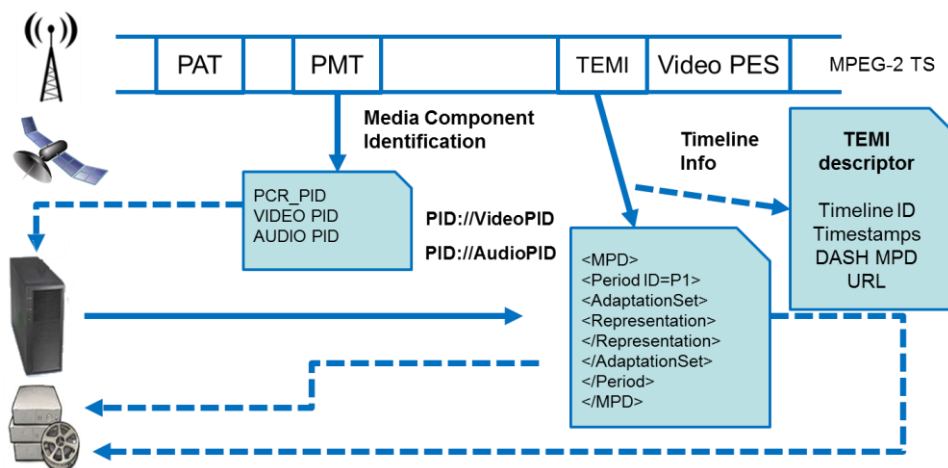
PAT

PMT

TEMI

Video PES

MPEG-2 TS

Media Component Identification

Timeline Info

TEMI descriptor

Timeline ID
Timestamps
DASH MPD
URL

PCR_PID
VIDEO PID
AUDIO PID

PID://VideoPID

PID://AudioPID

<MPD>
<Period ID=P1>
<AdaptationSet>
<Representation>
</Representation>
</AdaptationSet>
</Period>
</MPD>